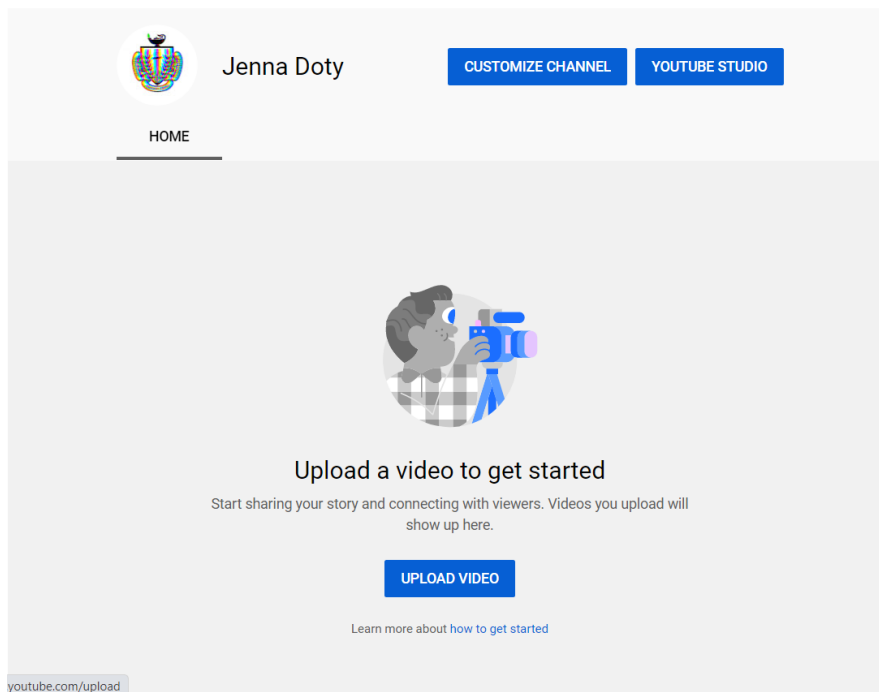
Jenna Doty

CUSTOMIZE CHANNEL

YOUTUBE STUDIO

HOME

Upload a video to get started

Start sharing your story and connecting with viewers. Videos you upload will show up here.

UPLOAD VIDEO

Learn more about how to get started

youtube.com/upload